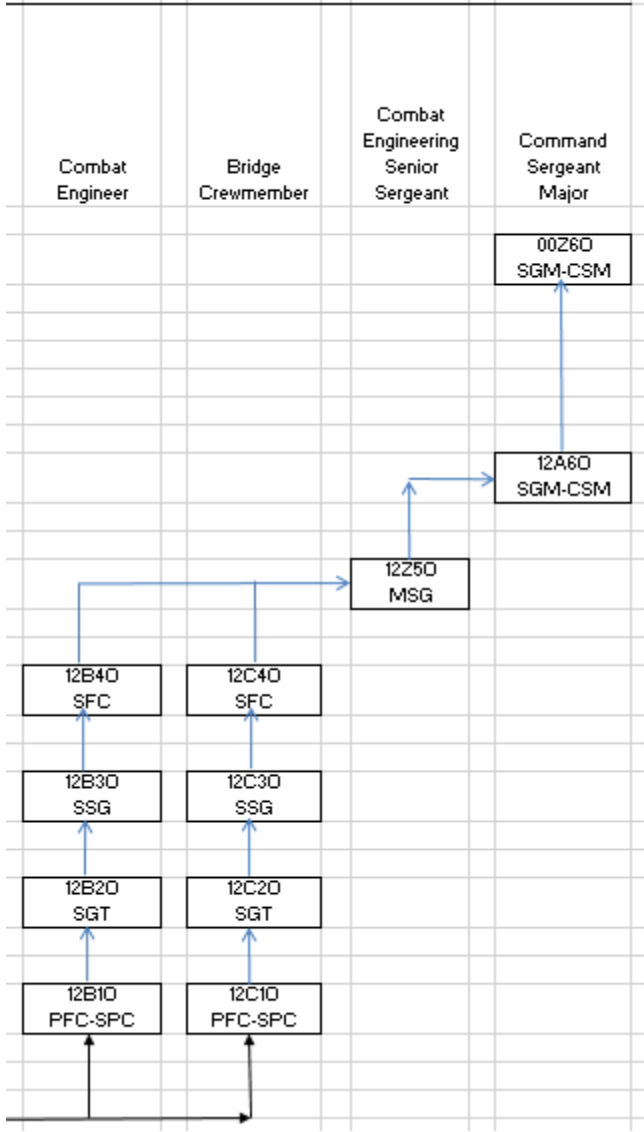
Combat Engineer

Bridge Crewmember

Combat Engineering Senior Sergeant

Command Sergeant Major

00Z6O SGM-CSM

12A6O SGM-CSM

12Z5O MSG

12B4O SFC

12C4O SFC

12B3O SSG

12C3O SSG

12B2O SGT

12C2O SGT

12B1O PFC-SPC

12C1O PFC-SPC